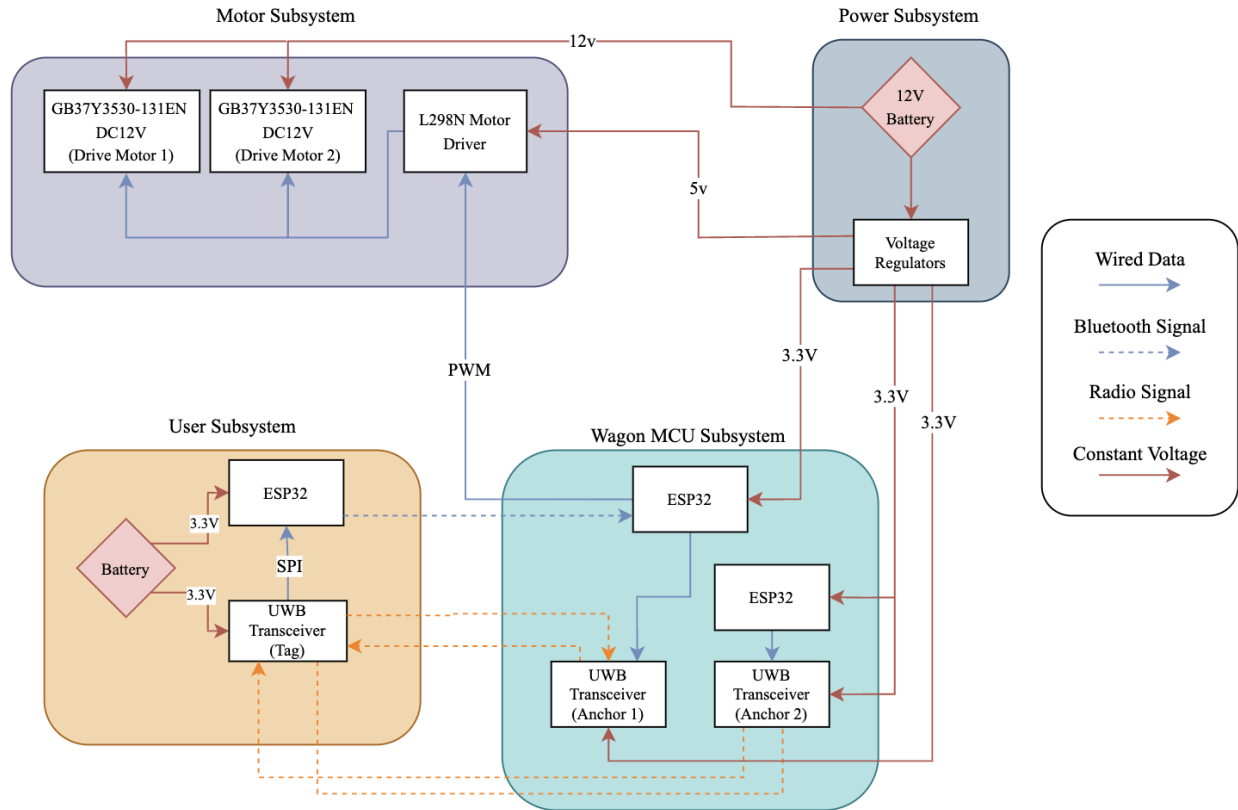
Motor Subsystem

12v

Power Subsystem

GB37Y3530-131EN DC12V (Drive Motor 1)

GB37Y3530-131EN DC12V (Drive Motor 2)

L298N Motor Driver

12V Battery

5v

Voltage Regulators

Wired Data

Bluetooth Signal

Radio Signal

Constant Voltage

3.3V

3.3V

3.3V

PWM

User Subsystem

Wagon MCU Subsystem

ESP32

3.3V

Battery

SPI

3.3V

UWB Transceiver (Tag)

ESP32

ESP32

UWB Transceiver (Anchor 1)

UWB Transceiver (Anchor 2)